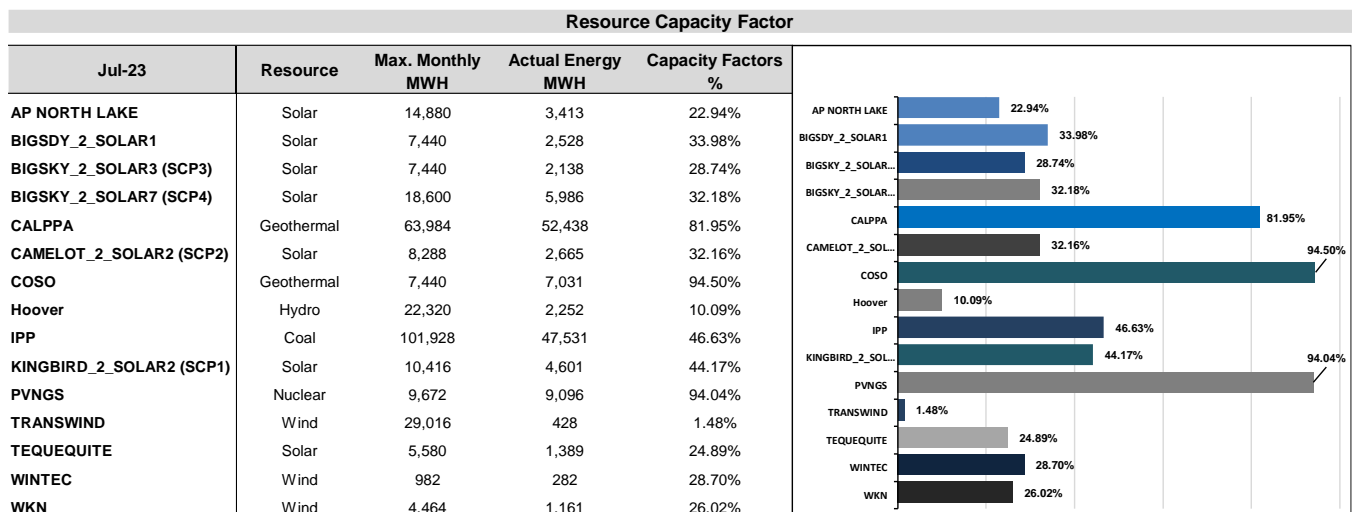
Resource Capacity Factor

| Jul-23 | Resource | Max. Monthly MWH | Actual Energy MWH | Capacity Factors % |
|---|---|---|---|---|
| AP NORTH LAKE | Solar | 14,880 | 3,413 | 22.94% |
| BIGSDY_2_SOLAR1 | Solar | 7,440 | 2,528 | 33.98% |
| BIGSKY_2_SOLAR3 (SCP3) | Solar | 7,440 | 2,138 | 28.74% |
| BIGSKY_2_SOLAR7 (SCP4) | Solar | 18,600 | 5,986 | 32.18% |
| CALPPA | Geothermal | 63,984 | 52,438 | 81.95% |
| CAMELOT_2_SOLAR2 (SCP2) | Solar | 8,288 | 2,665 | 32.16% |
| COSO | Geothermal | 7,440 | 7,031 | 94.50% |
| Hoover | Hydro | 22,320 | 2,252 | 10.09% |
| IPP | Coal | 101,928 | 47,531 | 46.63% |
| KINGBIRD_2_SOLAR2 (SCP1) | Solar | 10,416 | 4,601 | 44.17% |
| PVNGS | Nuclear | 9,672 | 9,096 | 94.04% |
| TRANSWIND | Wind | 29,016 | 428 | 1.48% |
| TEQUEQUITE | Solar | 5,580 | 1,389 | 24.89% |
| WINTEC | Wind | 982 | 282 | 28.70% |
| WKN | Wind | 4,464 | 1,161 | 26.02% |

AP NORTH LAKE 22.94%
BIGSDY_2_SOLAR1 33.98%
BIGSKY_2_SOLAR... 28.74%
BIGSKY_2_SOLAR... 32.18%
CALPPA 81.95%
CAMELOT_2_SOL... 32.16%
COSO 94.50%
Hoover 10.09%
IPP 46.63%
KINGBIRD_2_SOL... 44.17%
PVNGS 94.04%
TRANSWIND 1.48%
TEQUEQUITE 24.89%
WINTEC 28.70%
WKN 26.02%